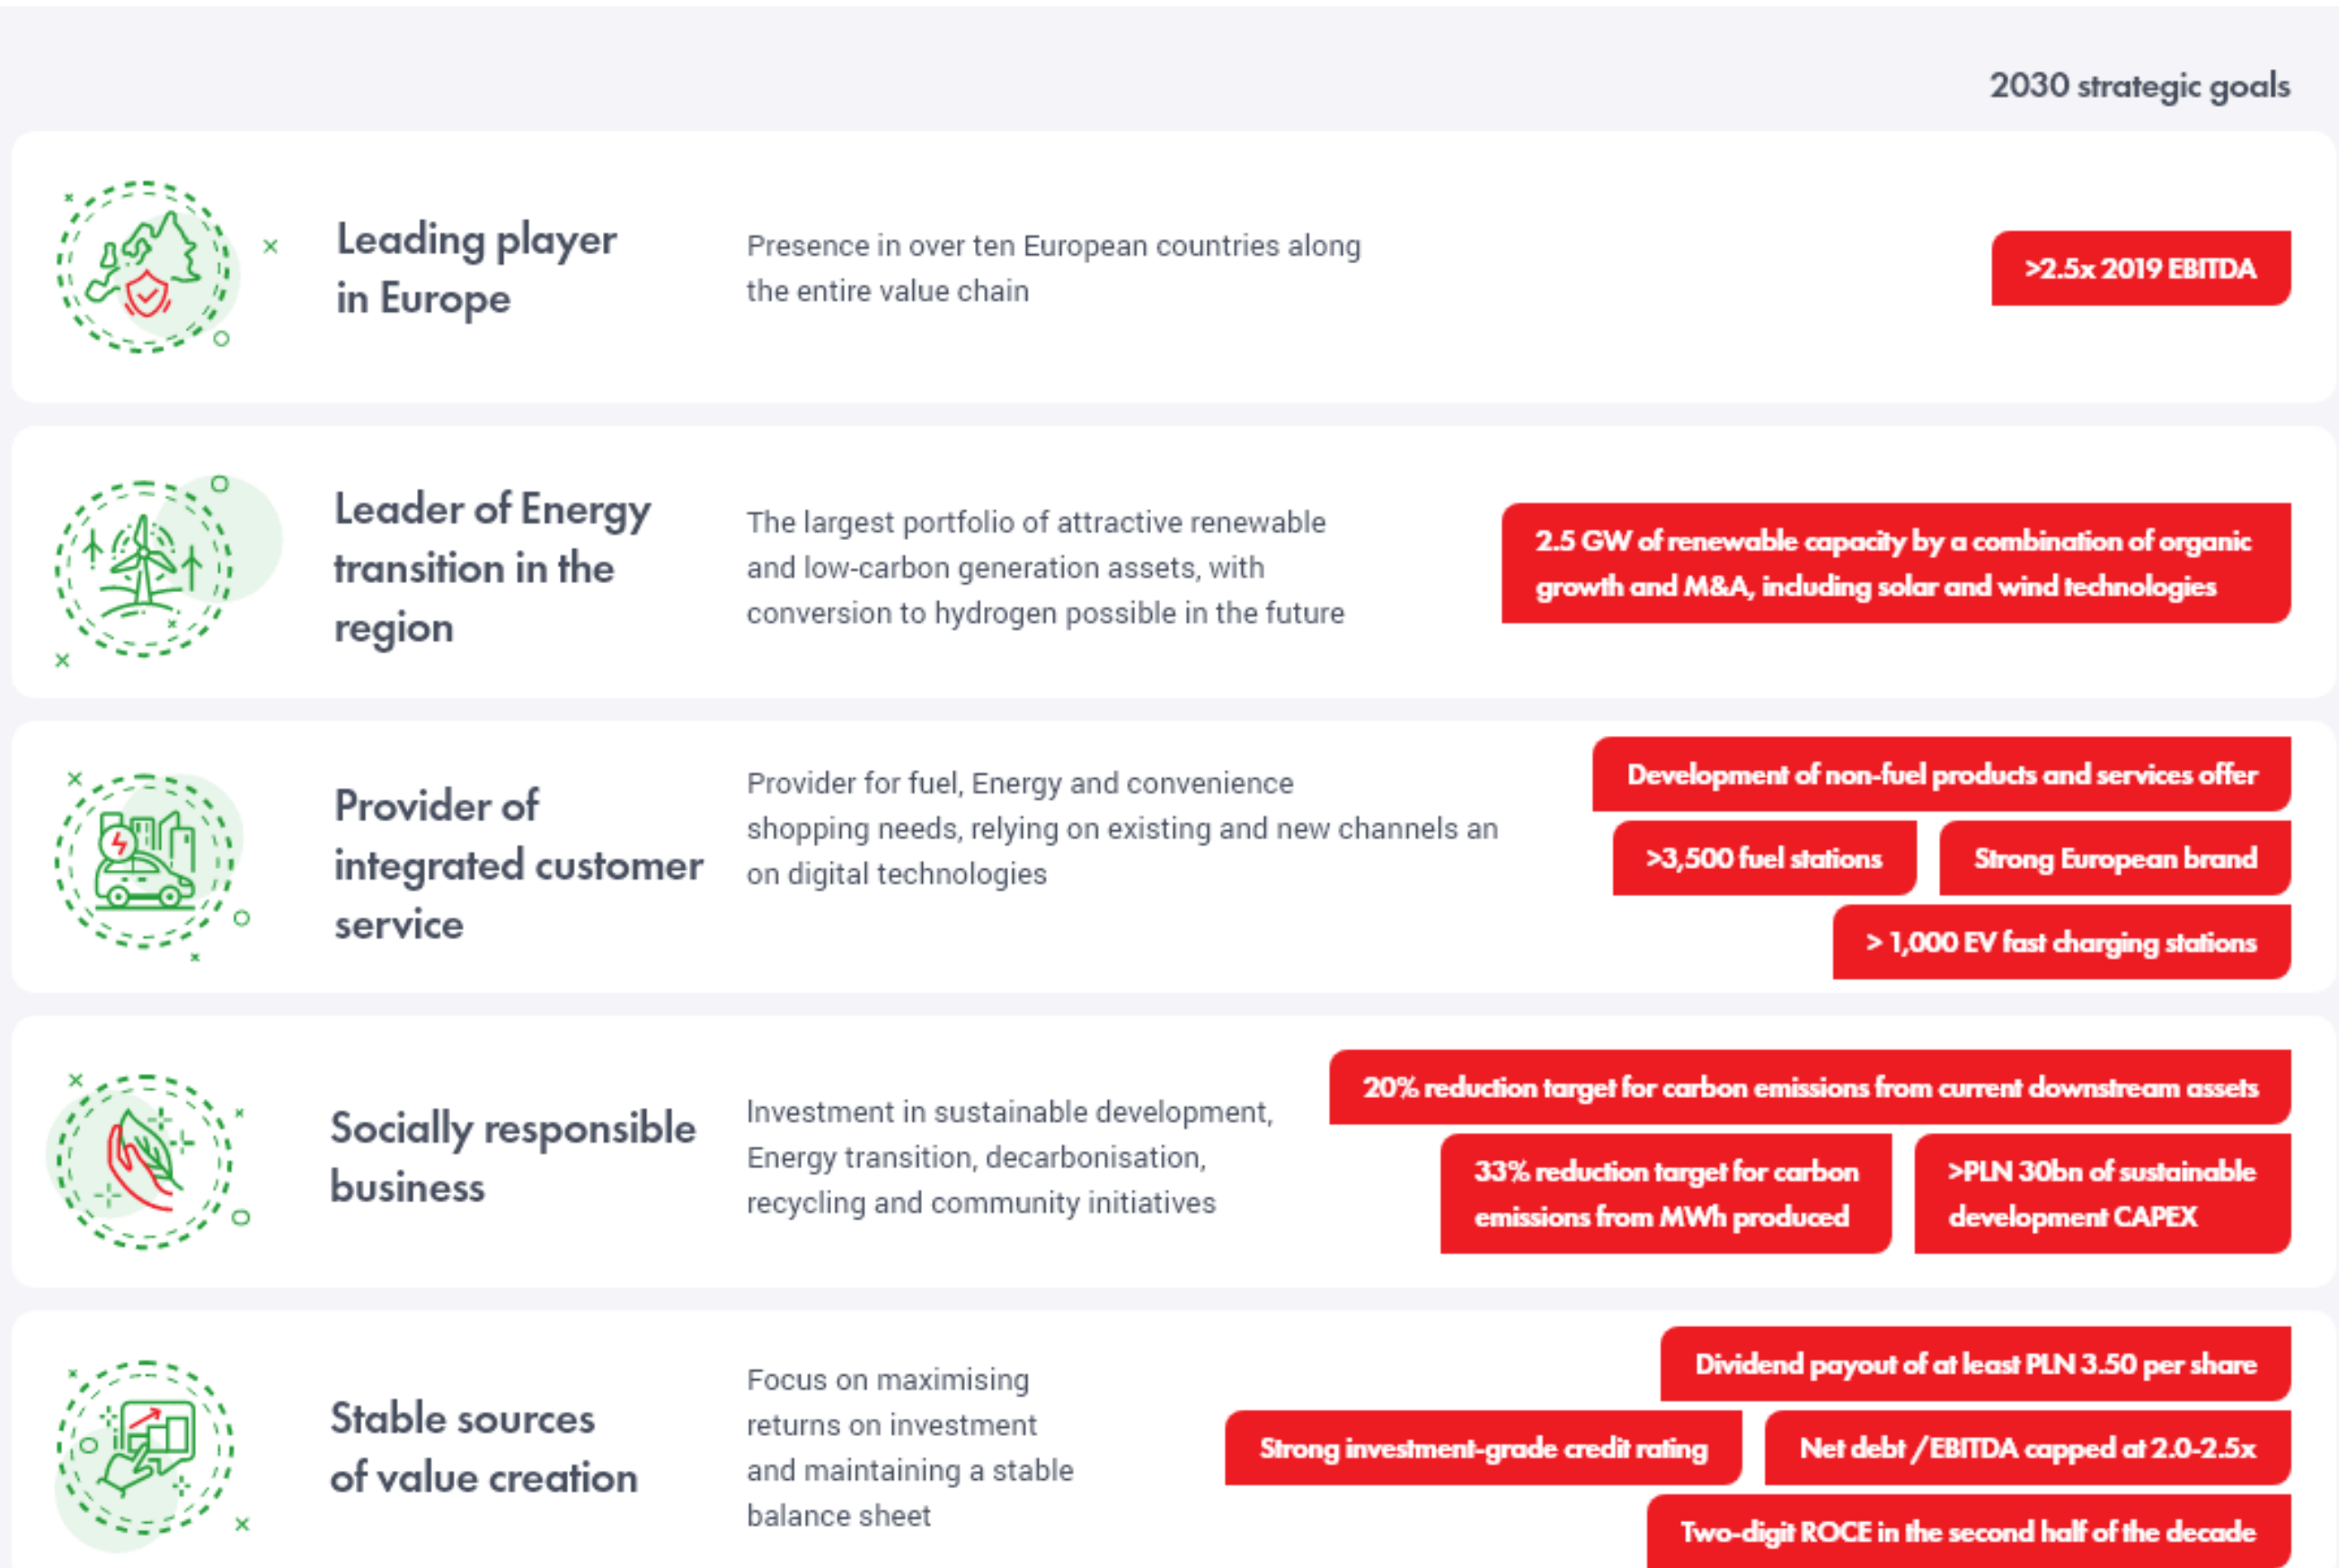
2030 strategic goals

Leading player in Europe

Presence in over ten European countries along the entire value chain

>2.5x 2019 EBITDA

Leader of Energy transition in the region

The largest portfolio of attractive renewable and low-carbon generation assets, with conversion to hydrogen possible in the future

2.5 GW of renewable capacity by a combination of organic growth and M&A, including solar and wind technologies

Provider of integrated customer service

Provider for fuel, Energy and convenience shopping needs, relying on existing and new channels an on digital technologies

Development of non-fuel products and services offer

>3,500 fuel stations

Strong European brand

> 1,000 EV fast charging stations

Socially responsible business

Investment in sustainable development, Energy transition, decarbonisation, recycling and community initiatives

20% reduction target for carbon emissions from current downstream assets

33% reduction target for carbon emissions from MWh produced

>PLN 30bn of sustainable development CAPEX

Stable sources of value creation

Focus on maximising returns on investment and maintaining a stable balance sheet

Dividend payout of at least PLN 3.50 per share

Strong investment-grade credit rating

Net debt / EBITDA capped at 2.0-2.5x

Two-digit ROCE in the second half of the decade